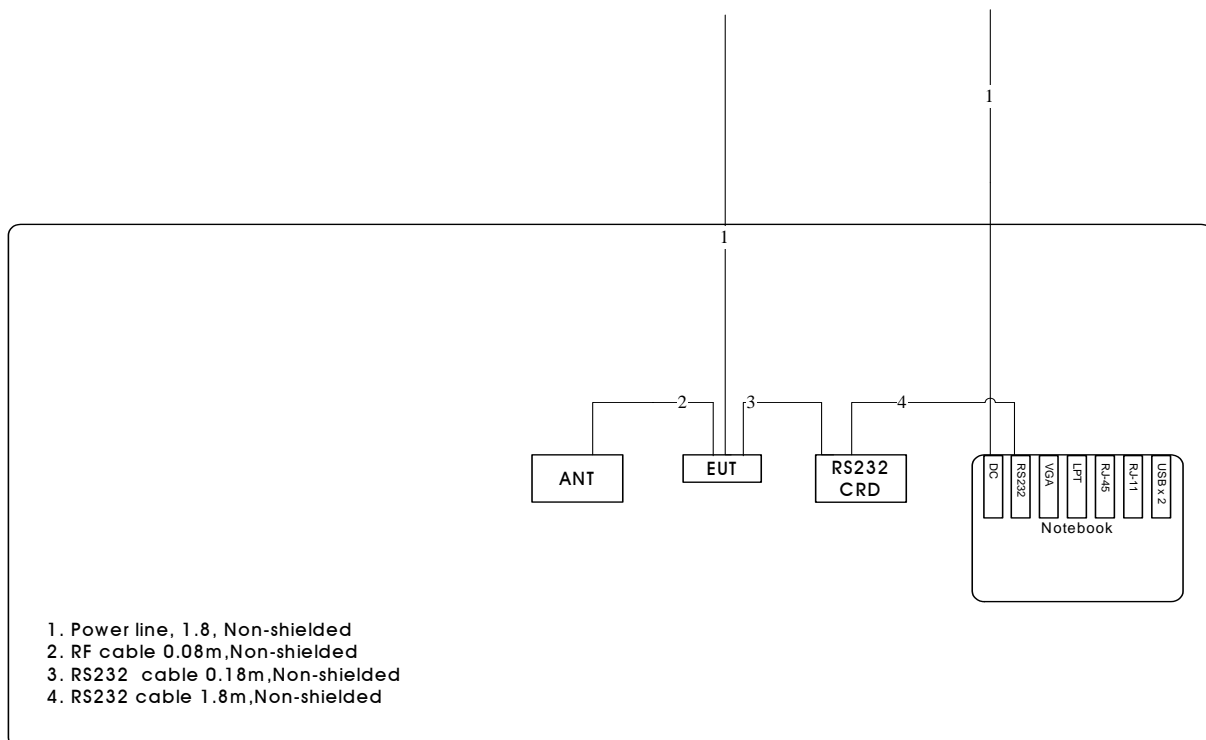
1

1

2

3

4

ANT

EUT

RS232
CRD

DC
RS232
VGA
LPT
RJ-45
RJ-11
USB x 2
Notebook

1. Power line, 1.8, Non-shielded
2. RF cable 0.08m,Non-shielded
3. RS232 cable 0.18m,Non-shielded
4. RS232 cable 1.8m,Non-shielded